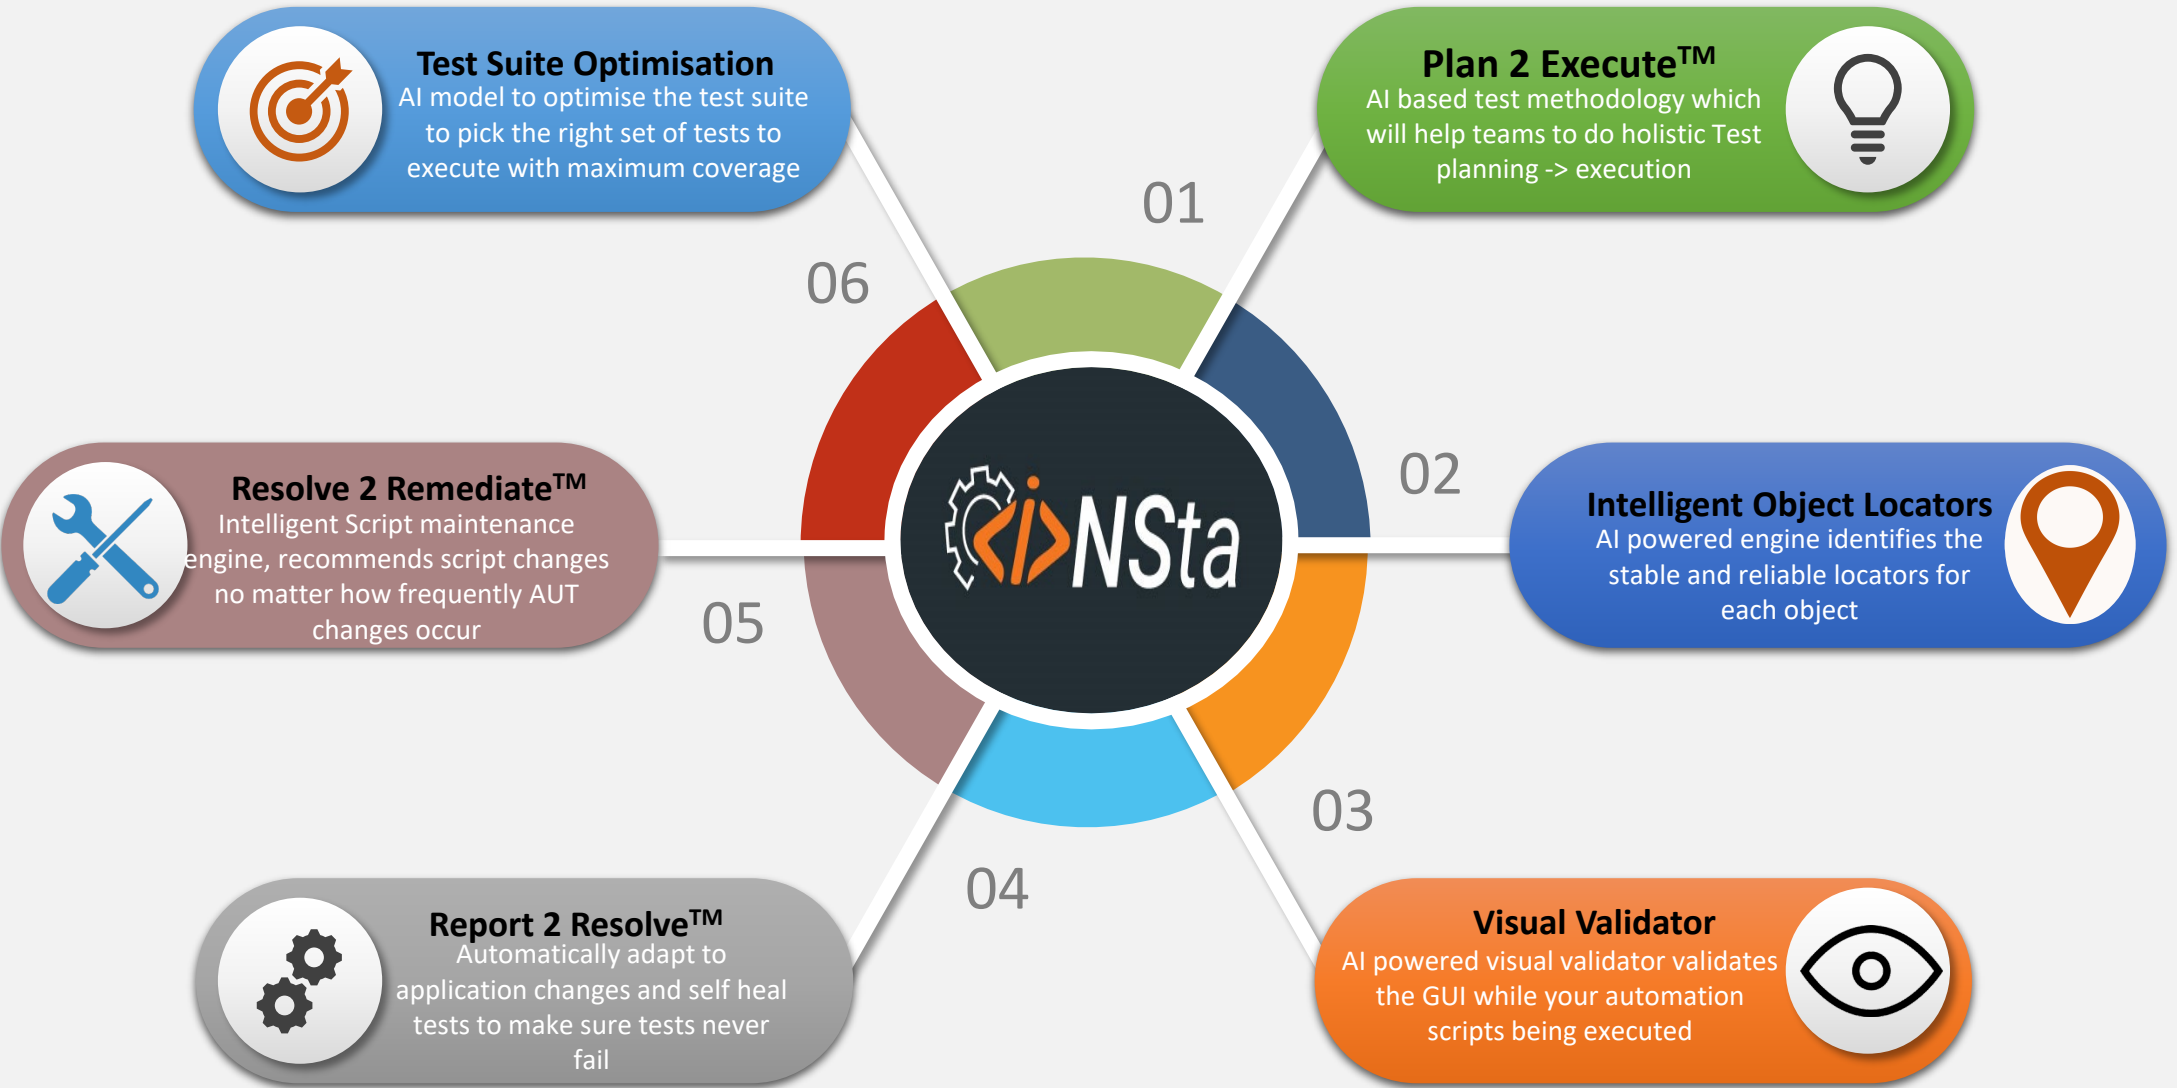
Test Suite Optimisation
AI model to optimise the test suite to pick the right set of tests to execute with maximum coverage

Plan 2 Execute™
AI based test methodology which will help teams to do holistic Test planning -> execution

01

06

02

Resolve 2 Remediate™
Intelligent Script maintenance engine, recommends script changes no matter how frequently AUT changes occur

NSta

Intelligent Object Locators
AI powered engine identifies the stable and reliable locators for each object

05

03

04

Report 2 Resolve™
Automatically adapt to application changes and self heal tests to make sure tests never fail

Visual Validator
AI powered visual validator validates the GUI while your automation scripts being executed